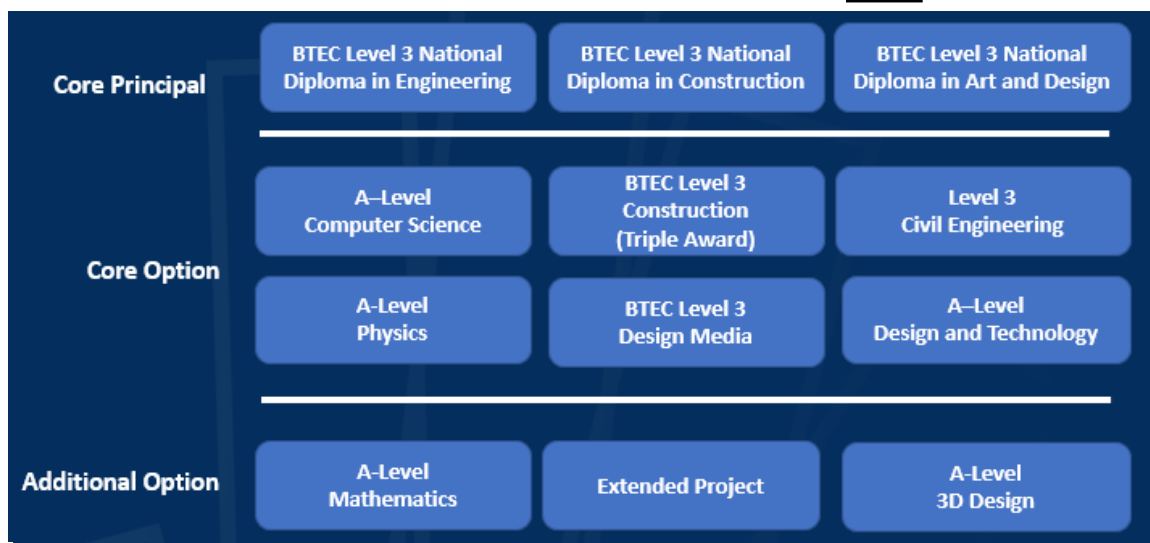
Core Principal

BTEC Level 3 National Diploma in Engineering

BTEC Level 3 National Diploma in Construction

BTEC Level 3 National Diploma in Art and Design

Core Option

A–Level Computer Science

BTEC Level 3 Construction (Triple Award)

Level 3 Civil Engineering

A-Level Physics

BTEC Level 3 Design Media

A–Level Design and Technology

Additional Option

A-Level Mathematics

Extended Project

A-Level 3D Design